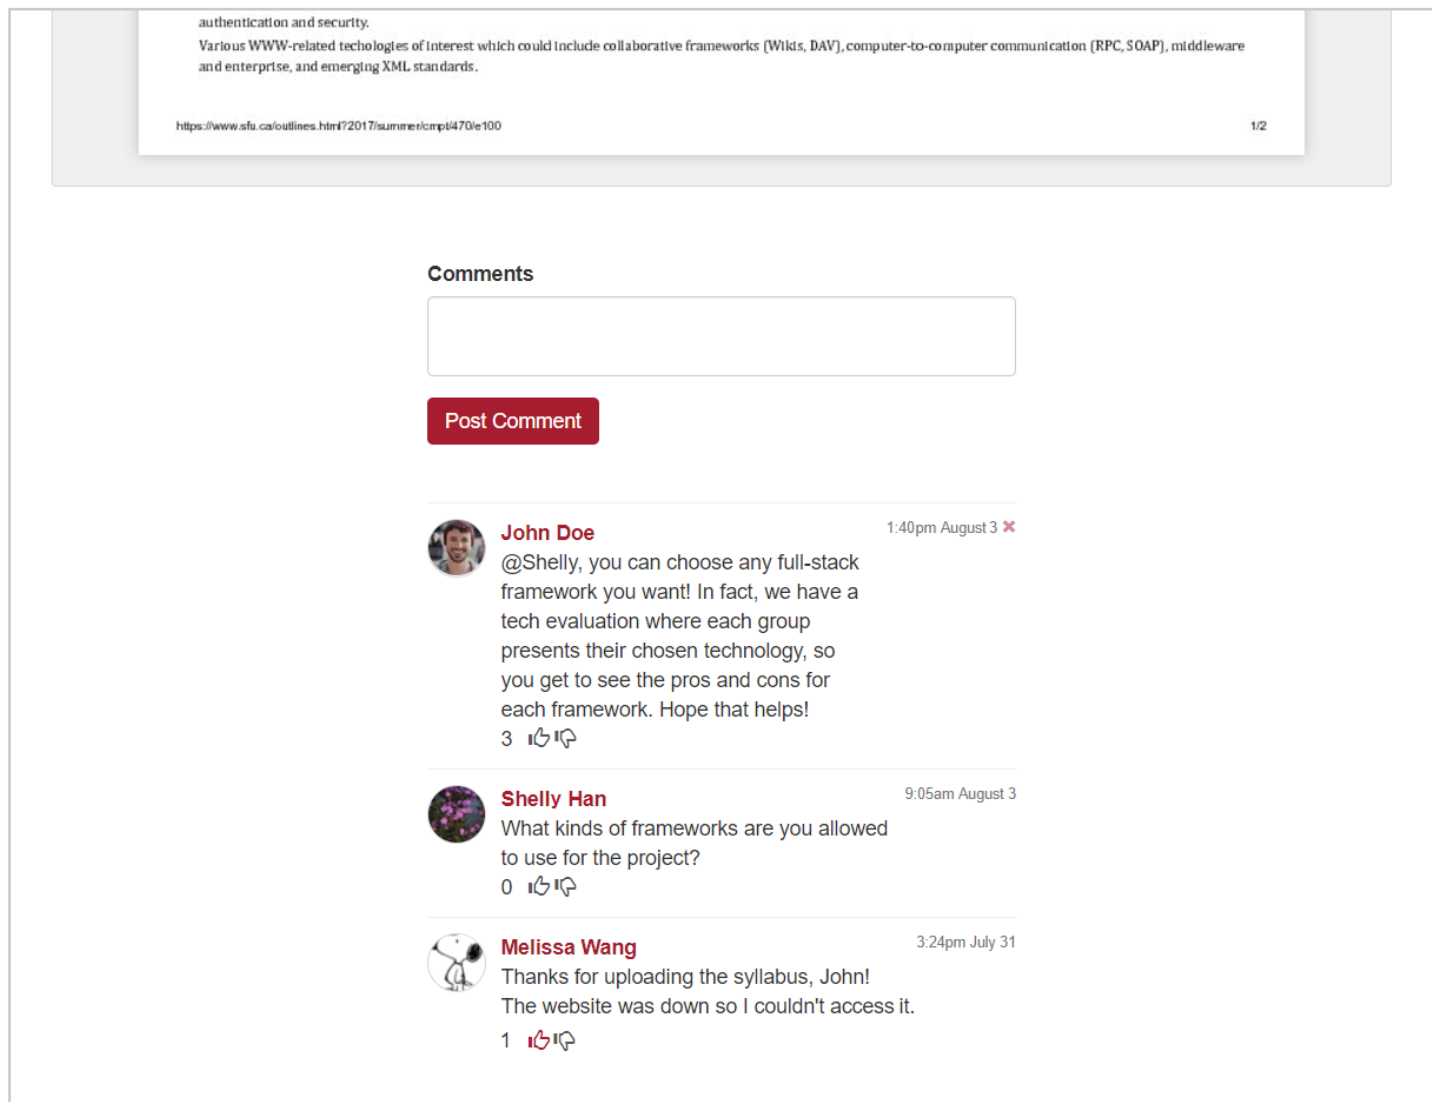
authentication and security.
Various WWW-related techologies of interest which could include collaborative frameworks (Wikis, DAV), computer-to-computer communication (RPC, SOAP), middleware and enterprise, and emerging XML standards.

https://www.sfu.ca/outlines.html?2017/summer/cmpt/470/e100 1/2

Comments

Post Comment

John Doe 1:40pm August 3 ✖
@Shelly, you can choose any full-stack framework you want! In fact, we have a tech evaluation where each group presents their chosen technology, so you get to see the pros and cons for each framework. Hope that helps!
3

Shelly Han 9:05am August 3
What kinds of frameworks are you allowed to use for the project?
0

Melissa Wang 3:24pm July 31
Thanks for uploading the syllabus, John! The website was down so I couldn't access it.
1